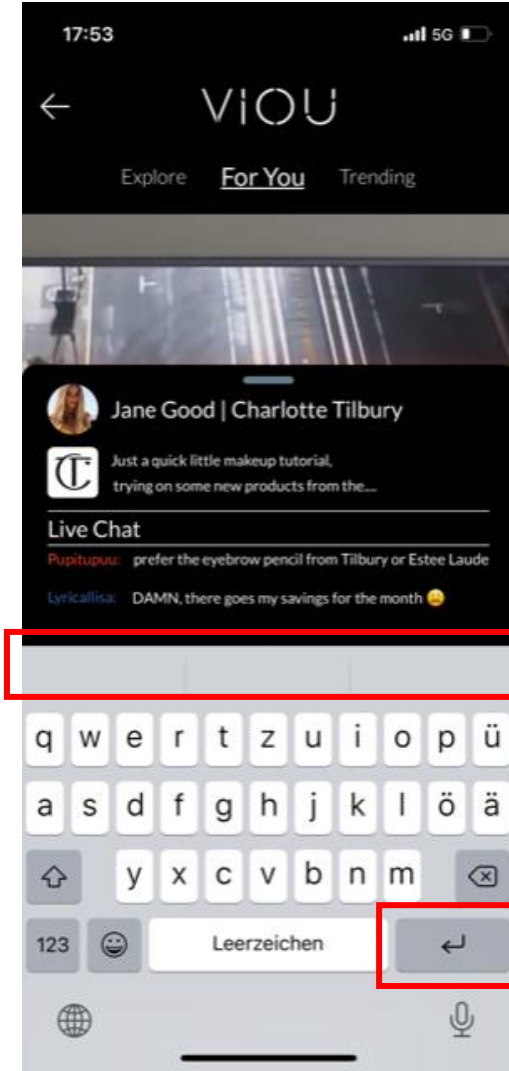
17:53

5G

VIOU

Explore For You Trending

Jane Good | Charlotte Tilbury

CT

Just a quick little makeup tutorial, trying on some new products from the....

Live Chat

Pupitupuu: prefer the eyebrow pencil from Tilbury or Estee Laude

Lyricallisa: DAMN, there goes my savings for the month 😩

q w e r t z u i o p ü
a s d f g h j k l ö ä
y x c v b n m
123 Leerzeichen